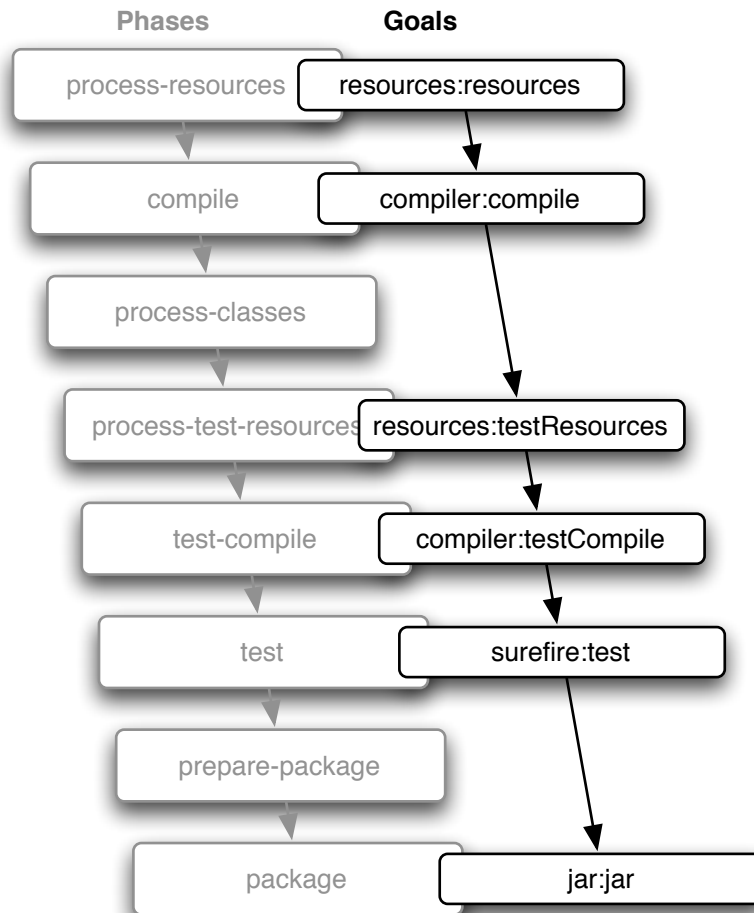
Phases

Goals

process-resources

resources:resources

compile

compiler:compile

process-classes

process-test-resources

resources:testResources

test-compile

compiler:testCompile

test

surefire:test

prepare-package

package

jar:jar